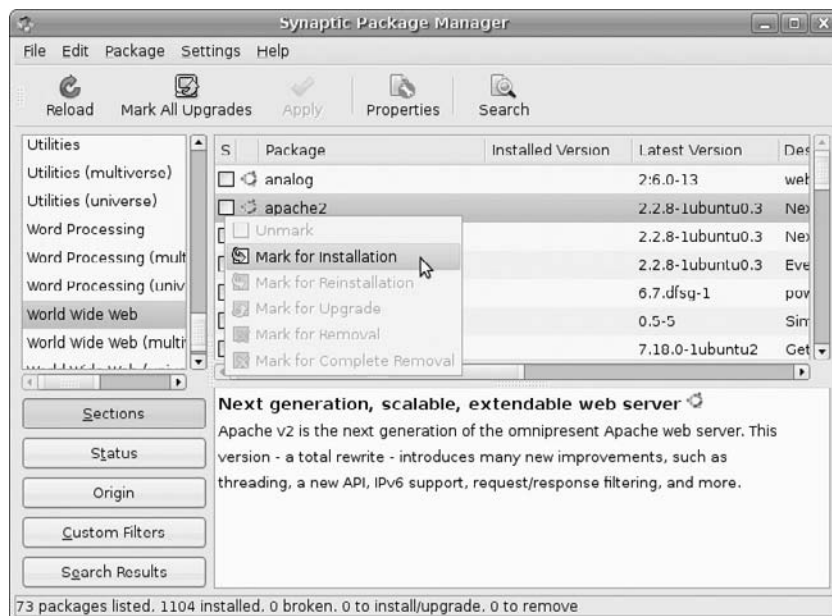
Synaptic Package Manager

File Edit Package Settings Help

Reload Mark All Upgrades Apply Properties Search

Utilities
Utilities (multiverse)
Utilities (universe)
Word Processing
Word Processing (mult
Word Processing (univ
World Wide Web
World Wide Web (multi

| S | Package | Installed Version | Latest Version | Des |
|---|---|---|---|---|
| | analog | | 2:6.0-13 | wel |
| | apache2 | | 2.2.8-1ubuntu0.3 | Nex |
| | | | 2.2.8-1ubuntu0.3 | Nex |
| | | | 2.2.8-1ubuntu0.3 | Eve |
| | | | 6.7.dfsg-1 | pov |
| | | | 0.5-5 | Sim |
| | | | 7.18.0-1ubuntu2 | Get |

Unmark
Mark for Installation
Mark for Reinstallation
Mark for Upgrade
Mark for Removal
Mark for Complete Removal

Sections
Status
Origin
Custom Filters
Search Results

Next generation, scalable, extendable web server
Apache v2 is the next generation of the omnipresent Apache web server. This version - a total rewrite - introduces many new improvements, such as threading, a new API, IPv6 support, request/response filtering, and more.

73 packages listed, 1104 installed, 0 broken. 0 to install/upgrade, 0 to remove